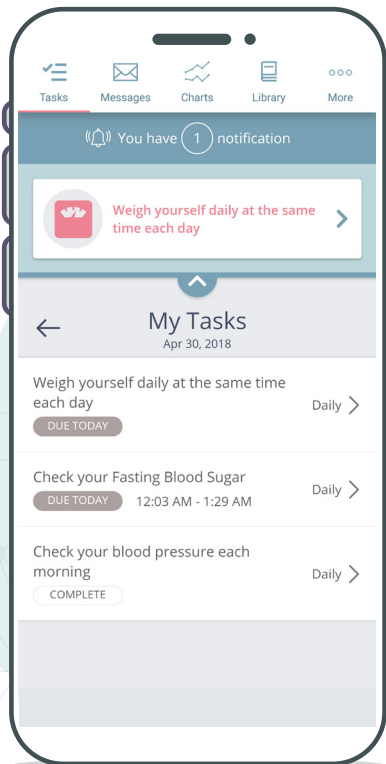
Tasks Messages Charts Library More

You have 1 notification

Weigh yourself daily at the same time each day

My Tasks
Apr 30, 2018

Weigh yourself daily at the same time each day
DUE TODAY
Daily

Check your Fasting Blood Sugar
DUE TODAY 12:03 AM - 1:29 AM
Daily

Check your blood pressure each morning
COMPLETE
Daily